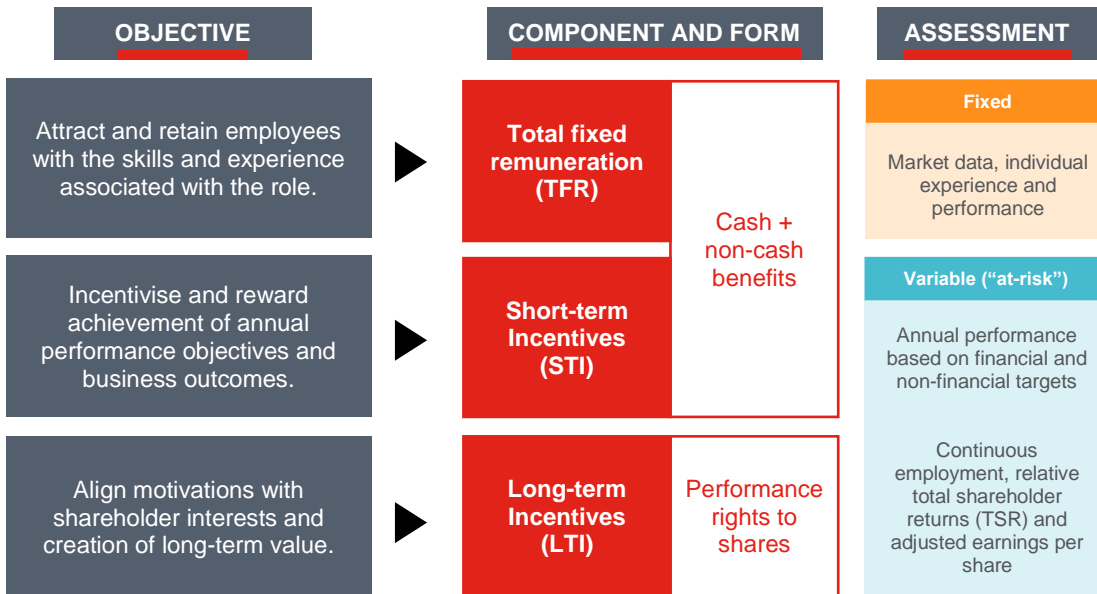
OBJECTIVE

COMPONENT AND FORM

ASSESSMENT

Attract and retain employees with the skills and experience associated with the role.

Total fixed remuneration (TFR)

Cash + non-cash benefits

Fixed

Market data, individual experience and performance

Incentivise and reward achievement of annual performance objectives and business outcomes.

Short-term Incentives (STI)

Variable (“at-risk”)

Annual performance based on financial and non-financial targets

Align motivations with shareholder interests and creation of long-term value.

Long-term Incentives (LTI)

Performance rights to shares

Continuous employment, relative total shareholder returns (TSR) and adjusted earnings per share